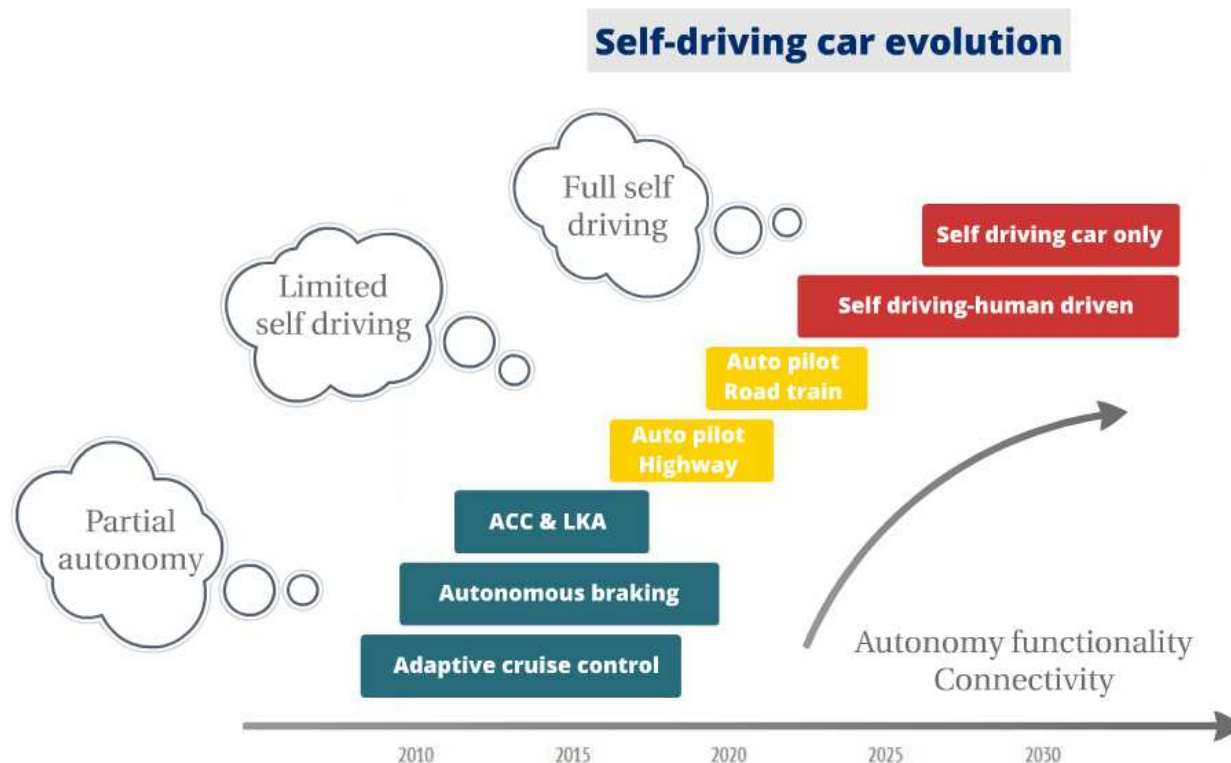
Self-driving car evolution

Full self driving

Limited self driving

Partial autonomy

Self driving car only

Self driving-human driven

Auto pilot Road train

Auto pilot Highway

ACC & LKA

Autonomous braking

Adaptive cruise control

Autonomy functionality Connectivity

2010 2015 2020 2025 2030